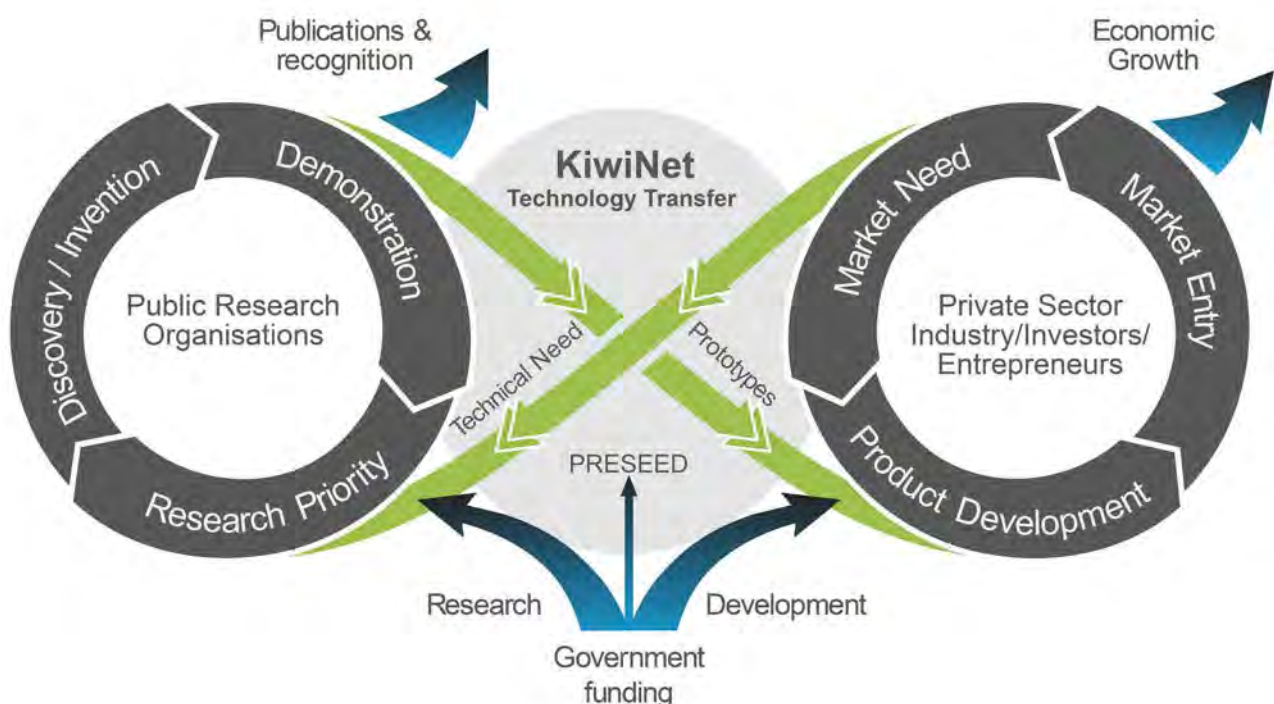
Publications & recognition

Economic Growth

KiwiNet
Technology Transfer

Discovery / Invention

Demonstration

Research Priority

Public Research Organisations

Market Need

Market Entry

Product Development

Private Sector Industry/Investors/ Entrepreneurs

Technical Need

Prototypes

PRESEED

Research

Development

Government funding